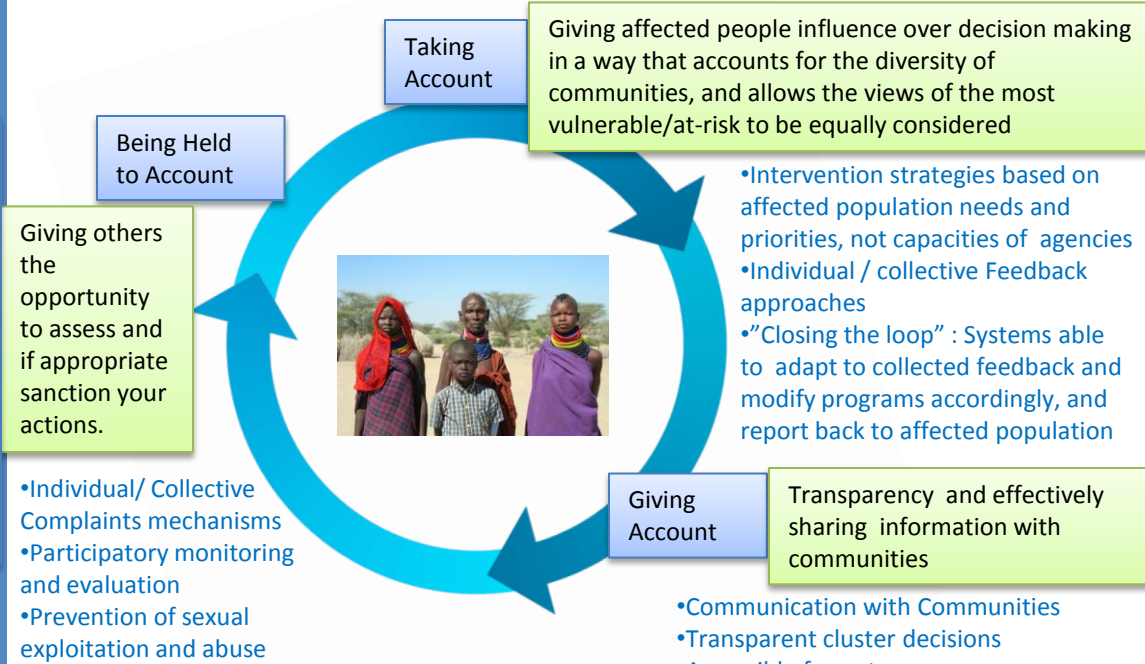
Taking Account

Giving affected people influence over decision making in a way that accounts for the diversity of communities, and allows the views of the most vulnerable/at-risk to be equally considered

•Intervention strategies based on affected population needs and priorities, not capacities of agencies
•Individual / collective Feedback approaches
•"Closing the loop" : Systems able to adapt to collected feedback and modify programs accordingly, and report back to affected population

Giving Account

Transparency and effectively sharing information with communities

•Communication with Communities
•Transparent cluster decisions
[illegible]

Being Held to Account

Giving others the opportunity to assess and if appropriate sanction your actions.

•Individual/ Collective Complaints mechanisms
•Participatory monitoring and evaluation
•Prevention of sexual exploitation and abuse